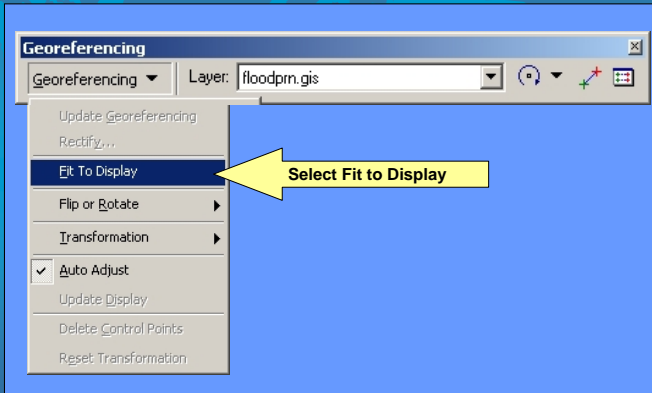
Georeferencing
Georeferencing ▼ Layer: floodprn.gis

Update Georeferencing
Rectify...
Fit To Display
Flip or Rotate
Transformation
Auto Adjust
Update Display
Delete Control Points
Reset Transformation

Select Fit to Display